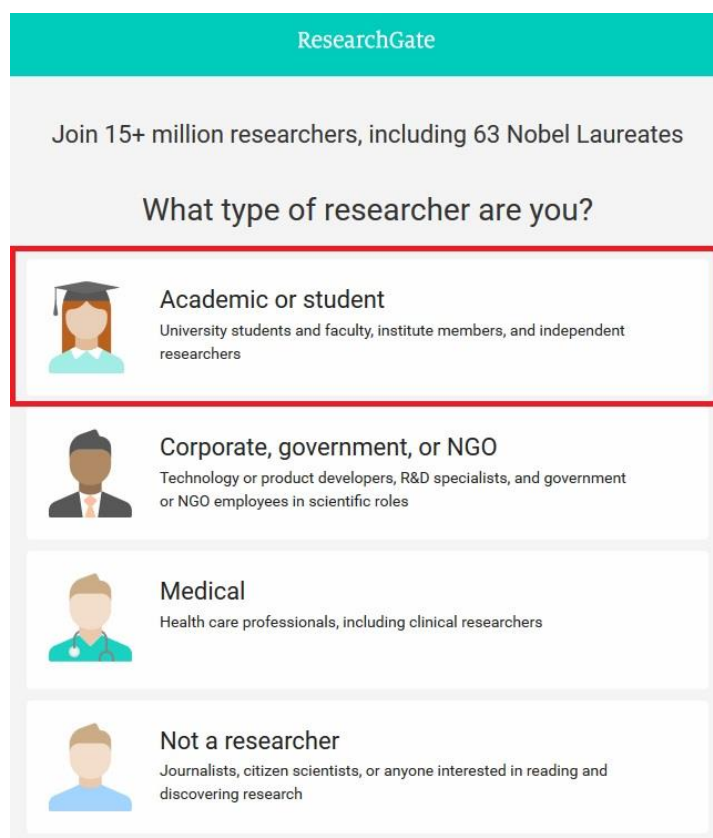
ResearchGate

Join 15+ million researchers, including 63 Nobel Laureates

What type of researcher are you?

Academic or student
University students and faculty, institute members, and independent researchers

Corporate, government, or NGO
Technology or product developers, R&D specialists, and government or NGO employees in scientific roles

Medical
Health care professionals, including clinical researchers

Not a researcher
Journalists, citizen scientists, or anyone interested in reading and discovering research